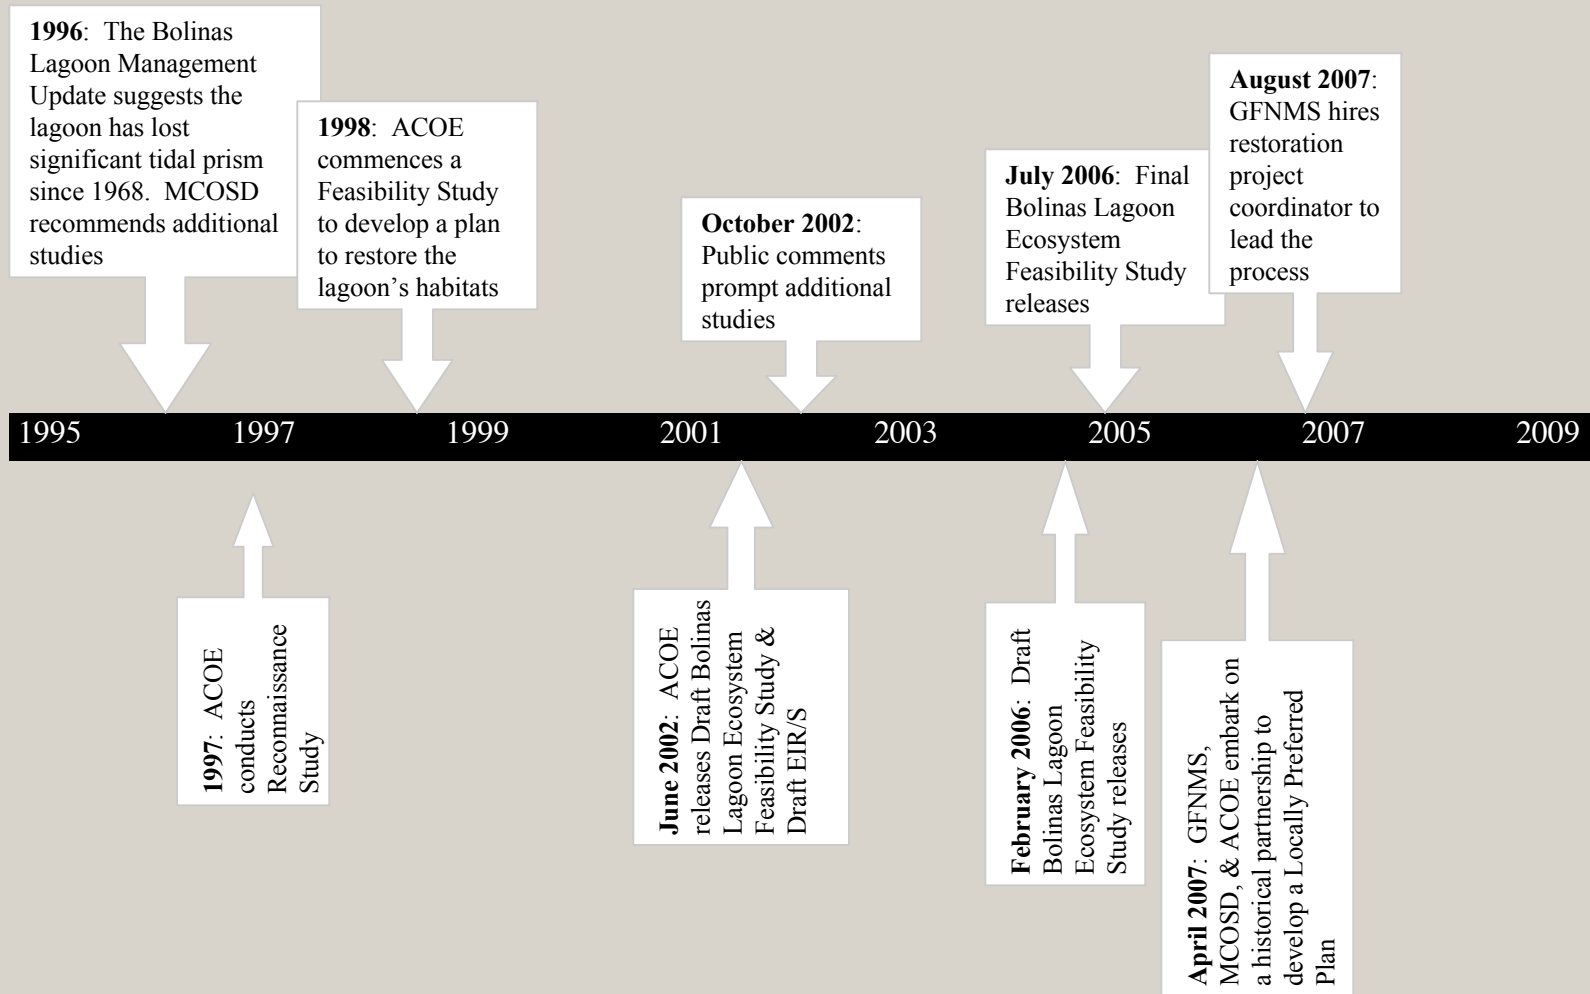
**1996**: The Bolinas Lagoon Management Update suggests the lagoon has lost significant tidal prism since 1968. MCOSD recommends additional studies

**1998**: ACOE commences a Feasibility Study to develop a plan to restore the lagoon's habitats

**October 2002**: Public comments prompt additional studies

**July 2006**: Final Bolinas Lagoon Ecosystem Feasibility Study releases

**August 2007**: GFNMS hires restoration project coordinator to lead the process

1995 1997 1999 2001 2003 2005 2007 2009

**1997**: ACOE conducts Reconnaissance Study

**June 2002**: ACOE releases Draft Bolinas Lagoon Ecosystem Feasibility Study & Draft EIR/S

**February 2006**: Draft Bolinas Lagoon Ecosystem Feasibility Study releases

**April 2007**: GFNMS, MCOSD, & ACOE embark on a historical partnership to develop a Locally Preferred Plan